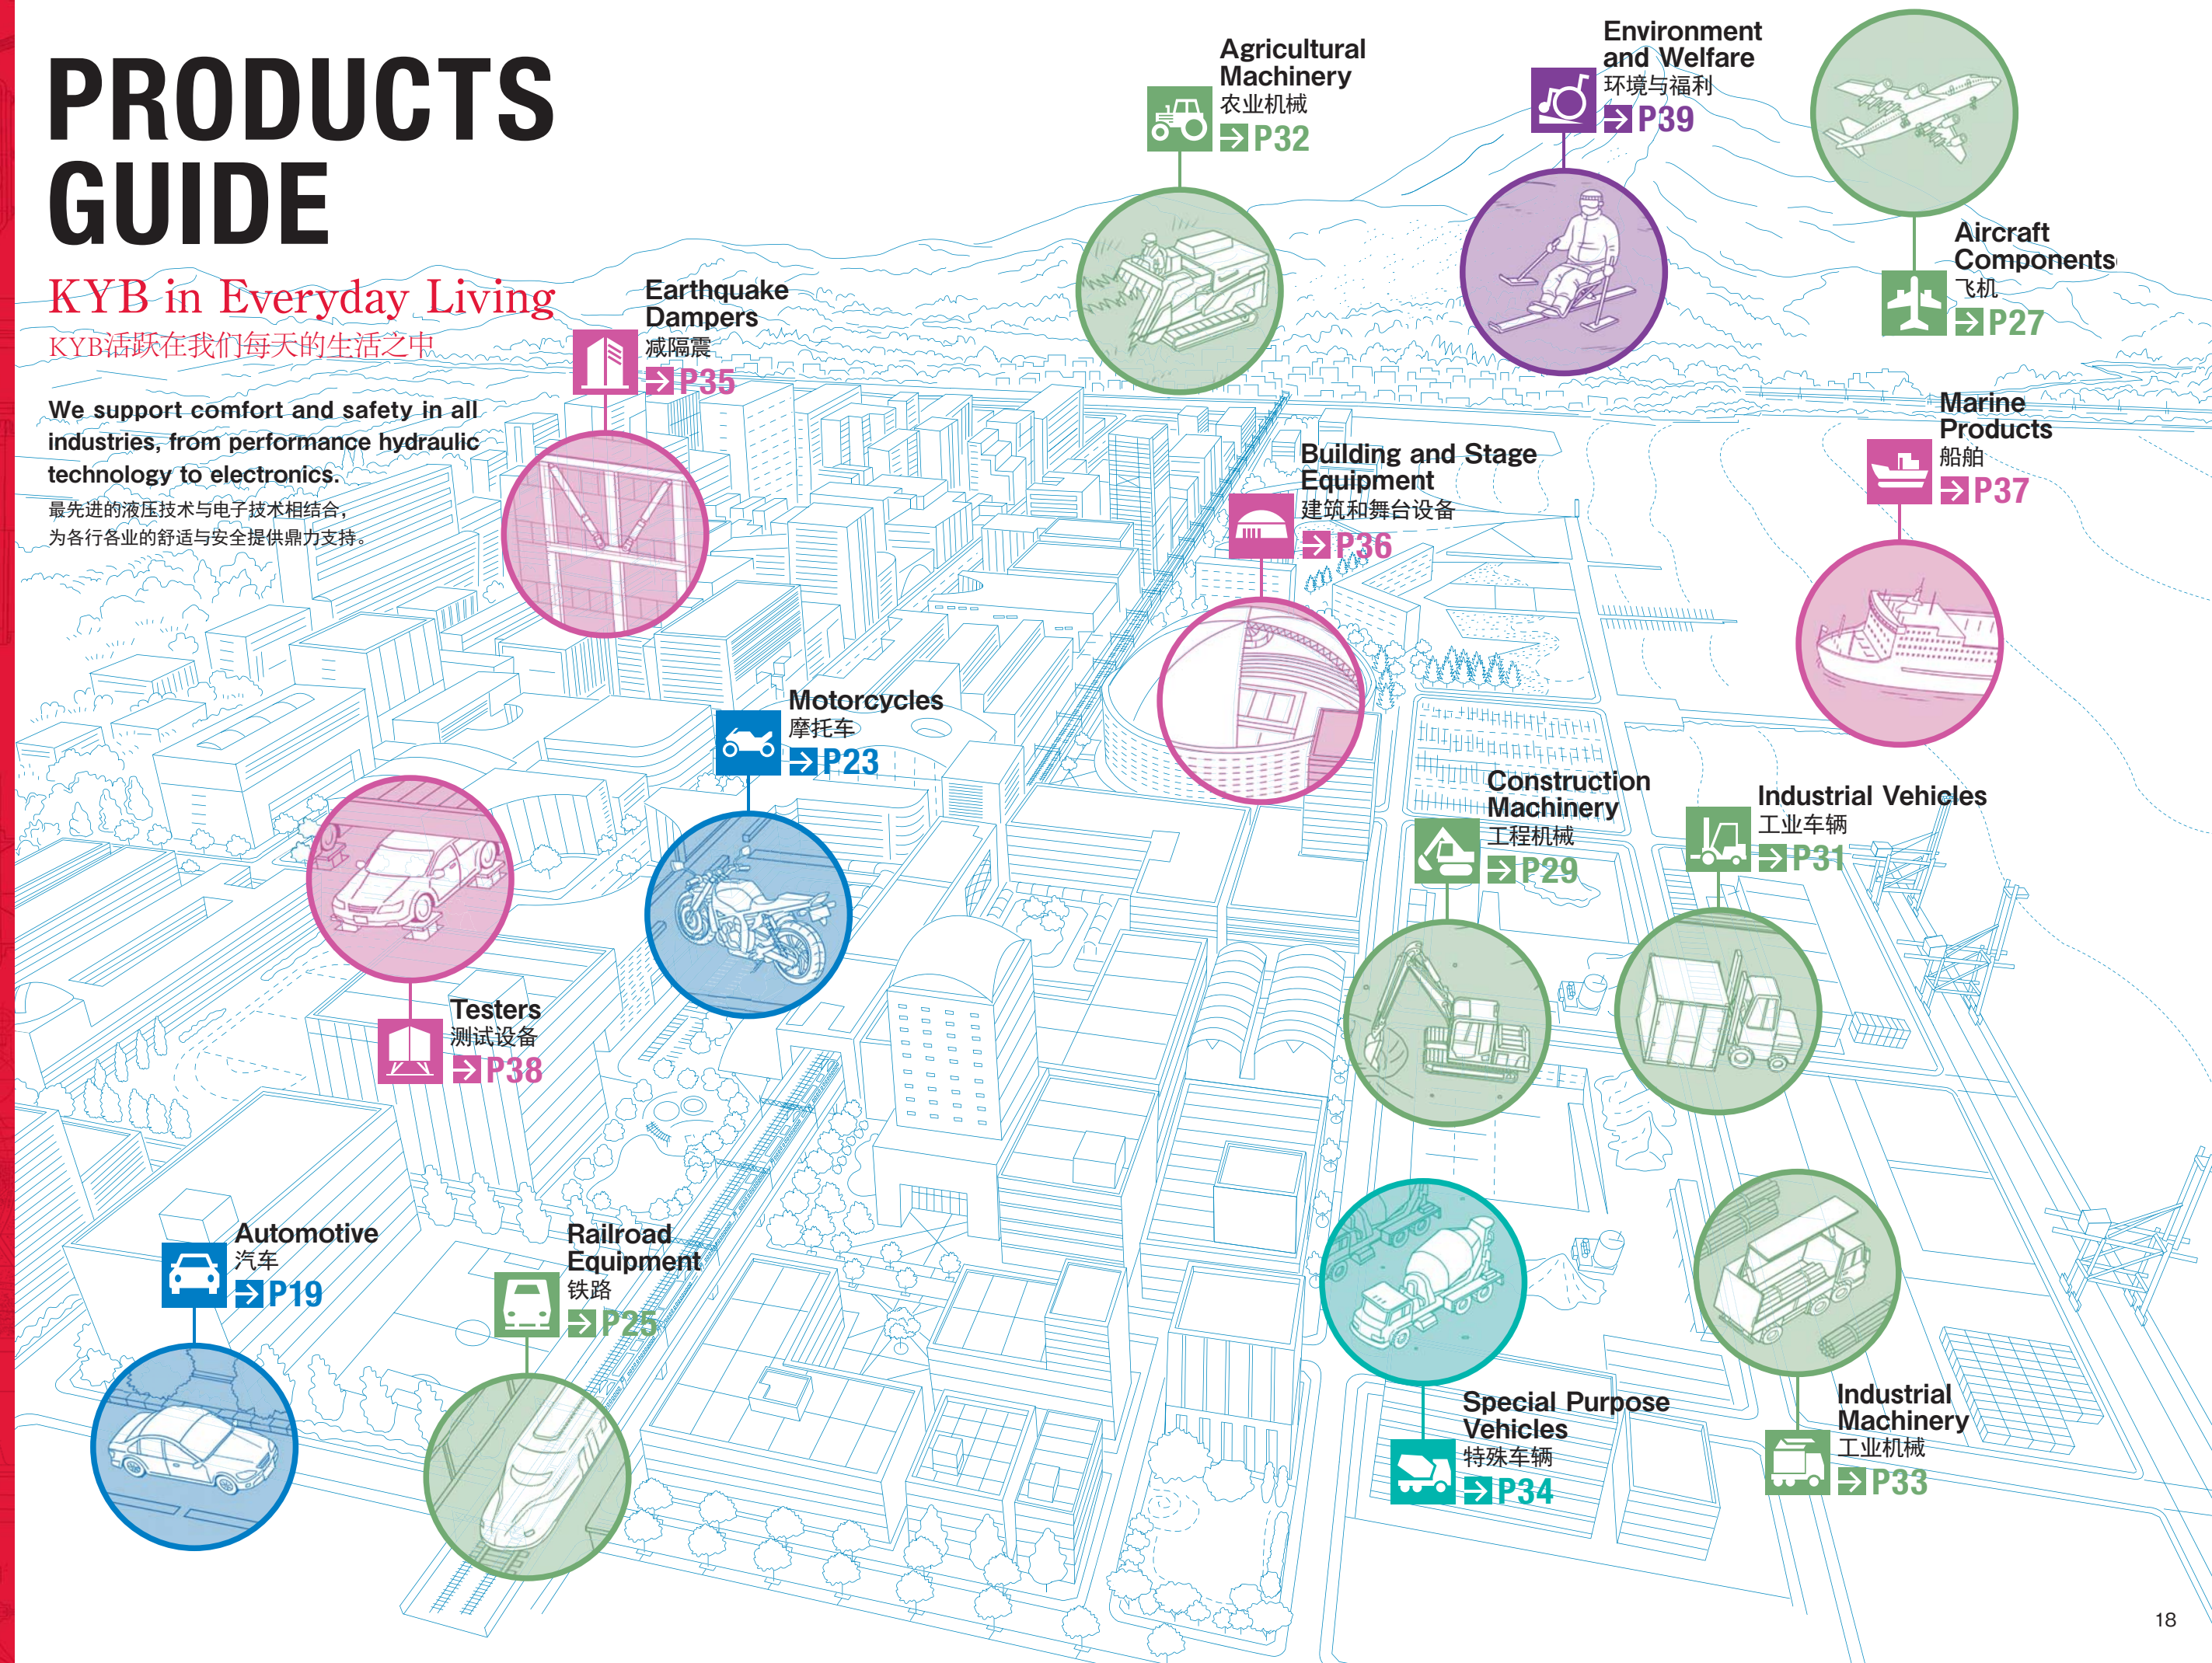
PRODUCTS GUIDE

KYB in Everyday Living

KYB活跃在我们每天的生活之中

We support comfort and safety in all industries, from performance hydraulic technology to electronics.

最先进的液压技术与电子技术相结合，为各行各业的舒适与安全提供鼎力支持。

Earthquake Dampers
减隔震
P35

Agricultural Machinery
农业机械
P32

Environment and Welfare
环境与福利
P39

Aircraft Components
飞机
P27

Marine Products
船舶
P37

Building and Stage Equipment
建筑和舞台设备
P36

Motorcycles
摩托车
P23

Construction Machinery
工程机械
P29

Industrial Vehicles
工业车辆
P31

Testers
测试设备
P38

Automotive
汽车
P19

Railroad Equipment
铁路
P25

Special Purpose Vehicles
特殊车辆
P34

Industrial Machinery
工业机械
P33

18